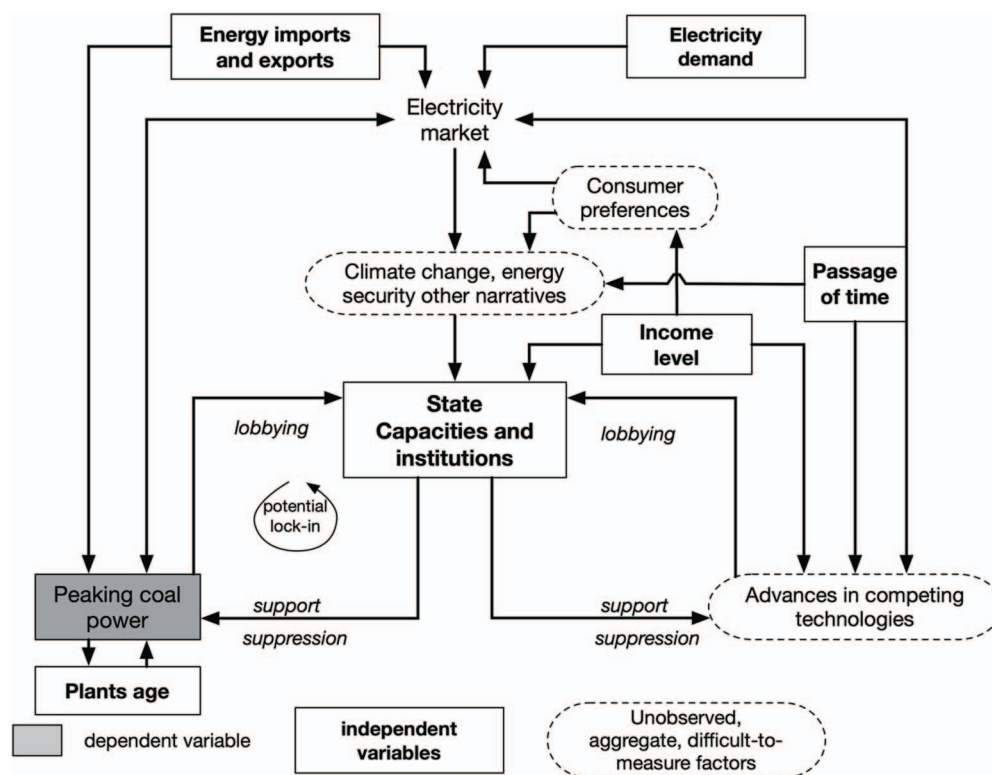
Energy imports and exports

Electricity demand

Electricity market

Consumer preferences

Climate change, energy security other narratives

Passage of time

Income level

State Capacities and institutions

lobbying

lobbying

potential lock-in

Peaking coal power

support

suppression

support

suppression

Advances in competing technologies

Plants age

dependent variable

independent variables

Unobserved, aggregate, difficult-to-measure factors